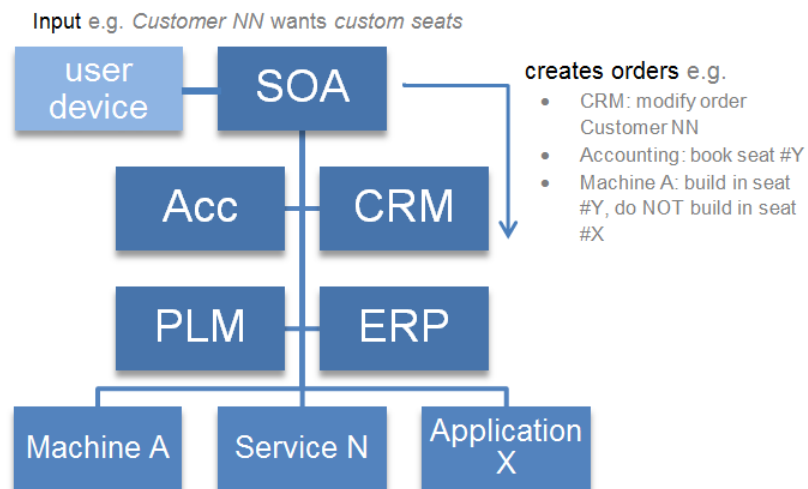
Input e.g. *Customer NN* wants *custom seats*

user device

SOA

creates orders e.g.
- CRM: modify order Customer NN
- Accounting: book seat #Y
- Machine A: build in seat #Y, do NOT build in seat #X

Acc

CRM

PLM

ERP

Machine A

Service N

Application X